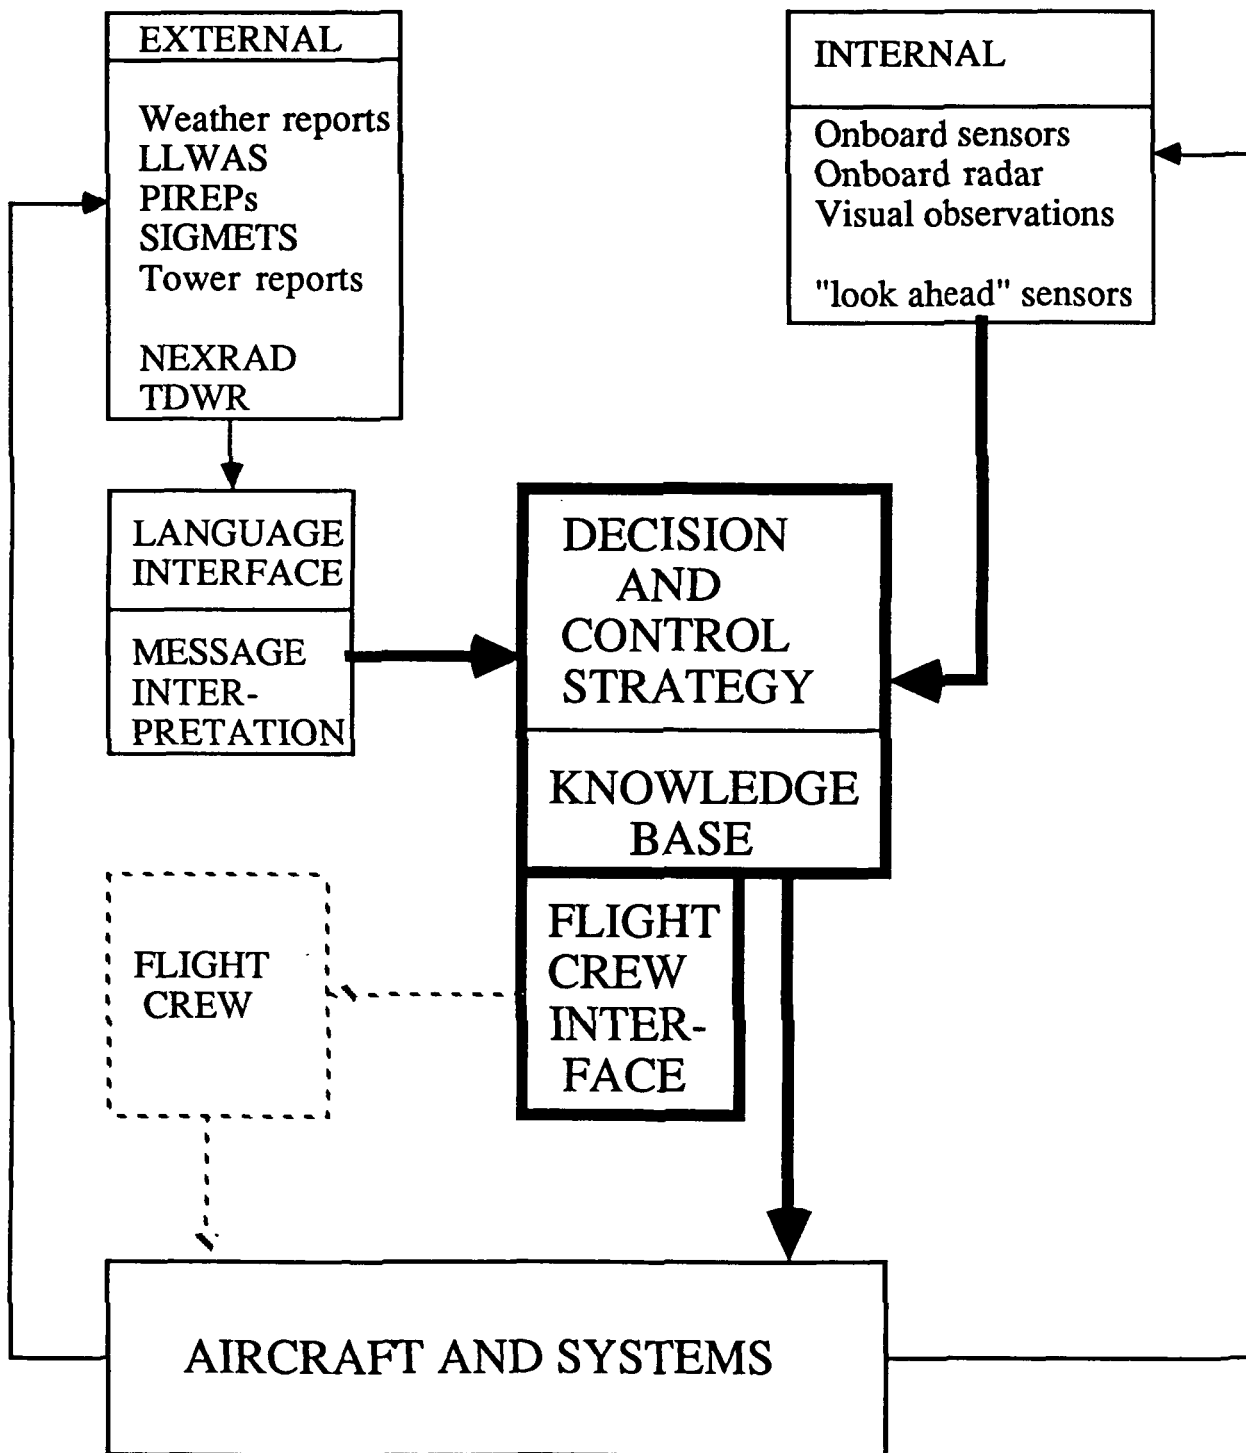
EXTERNAL

Weather reports
LLWAS
PIREPs
SIGMETS
Tower reports

NEXRAD
TDWR

INTERNAL

Onboard sensors
Onboard radar
Visual observations

"look ahead" sensors

LANGUAGE INTERFACE

MESSAGE INTERPRETATION

DECISION AND CONTROL STRATEGY

KNOWLEDGE BASE

FLIGHT CREW INTERFACE

FLIGHT CREW

AIRCRAFT AND SYSTEMS